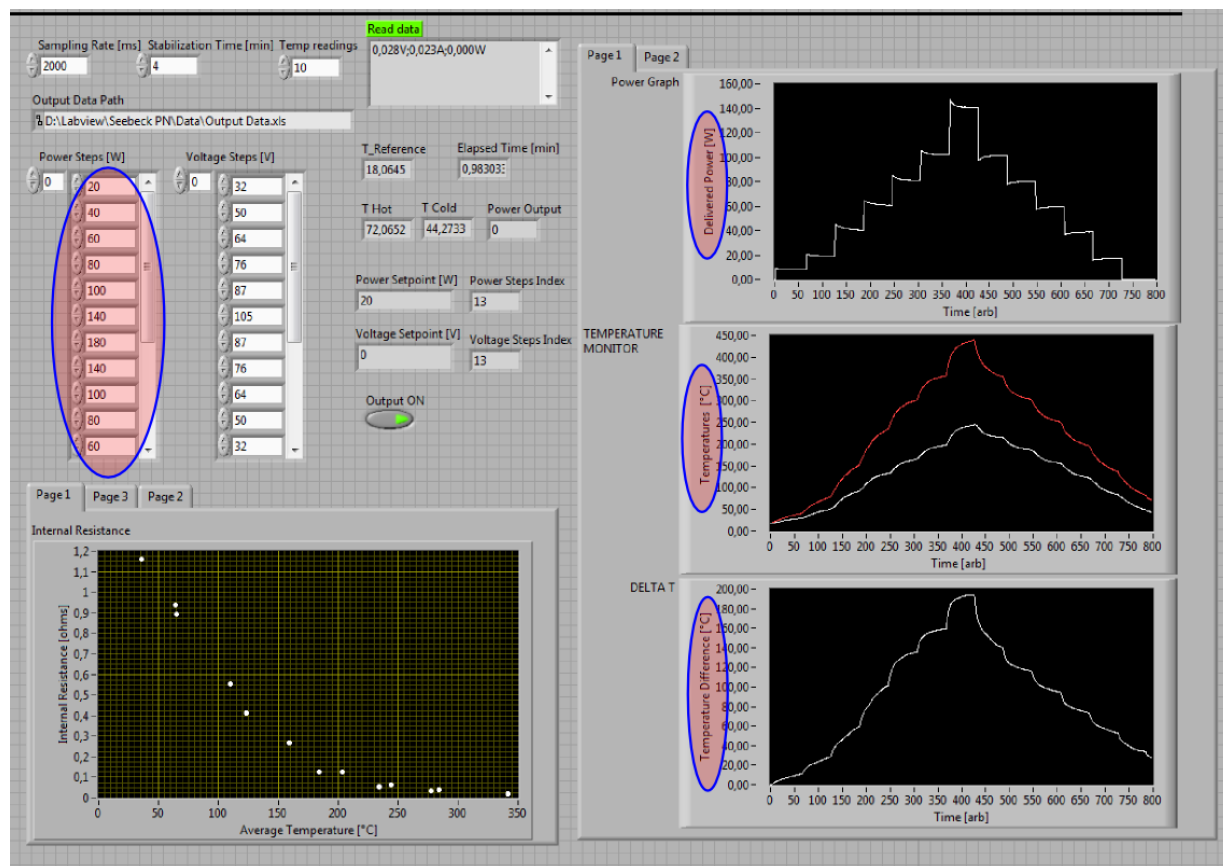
Sampling Rate [ms] 2000
Stabilization Time [min] 4
Temp readings 10
Read data
0,028V;0,023A;0,000W
Output Data Path
D:\Labview\Seebeck PN\Data\Output Data.xls

Power Steps [W]
0
20
40
60
80
100
140
180
140
100
80
60

Voltage Steps [V]
0
32
50
64
76
87
105
87
76
64
50
32

T_Reference 18,0645
Elapsed Time [min] 0,983033
T Hot 72,0652
T Cold 44,2733
Power Output 0
Power Setpoint [W] 20
Power Steps Index 13
Voltage Setpoint [V] 0
Voltage Steps Index 13
Output ON

Page 1 Page 3 Page 2
Internal Resistance
Internal Resistance [ohms]
1,2 1,1 1 0,9 0,8 0,7 0,6 0,5 0,4 0,3 0,2 0,1 0
0 50 100 150 200 250 300 350
Average Temperature [°C]

Page 1 Page 2
Power Graph
Delivered Power [W]
160,00 140,00 120,00 100,00 80,00 60,00 40,00 20,00 0,00
0 50 100 150 200 250 300 350 400 450 500 550 600 650 700 750 800
Time [arb]

TEMPERATURE MONITOR
Temperatures [°C]
450,00 400,00 350,00 300,00 250,00 200,00 150,00 100,00 50,00 0,00
0 50 100 150 200 250 300 350 400 450 500 550 600 650 700 750 800
Time [arb]

DELTA T
Temperature Difference [°C]
200,00 180,00 160,00 140,00 120,00 100,00 80,00 60,00 40,00 20,00 0,00
0 50 100 150 200 250 300 350 400 450 500 550 600 650 700 750 800
Time [arb]